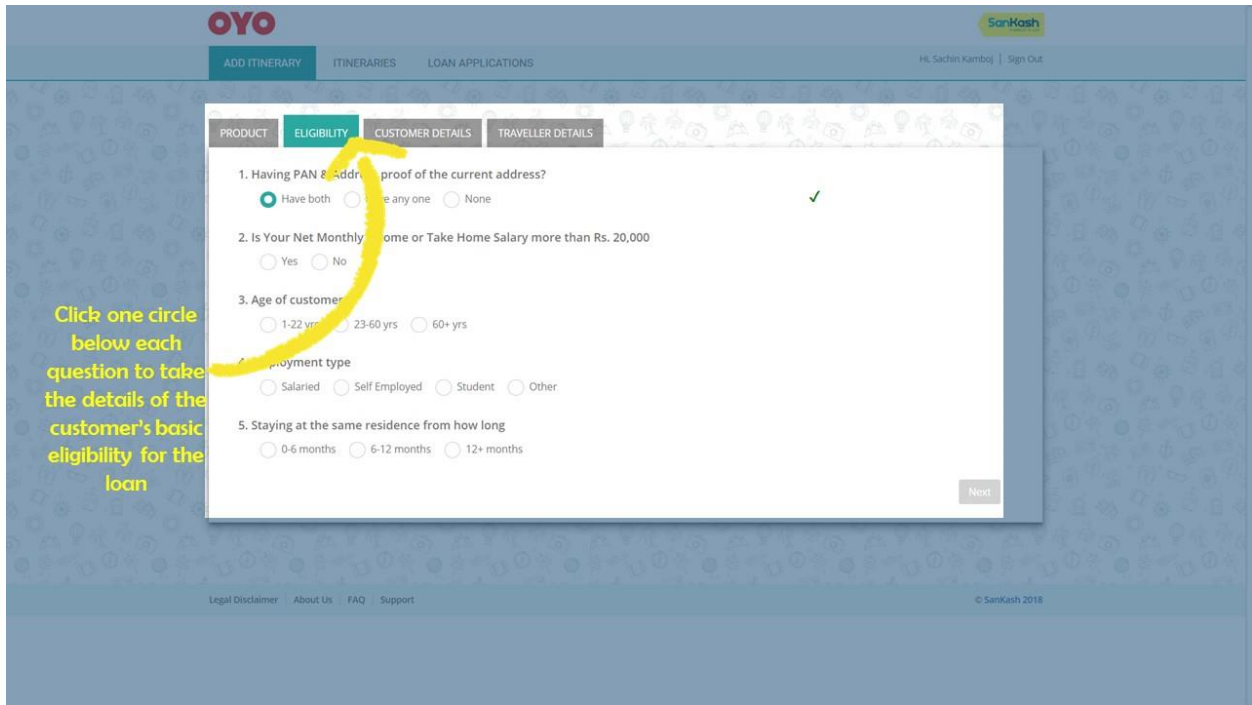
OYO

SanKash

ADD ITINERARY ITINERARIES LOAN APPLICATIONS

Hi, Sachin Kamboj | Sign Out

PRODUCT ELIGIBILITY CUSTOMER DETAILS TRAVELLER DETAILS

1. Having PAN & Addr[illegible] proof of the current address?

Have both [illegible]e any one None

✓

2. Is Your Net Monthly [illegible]ome or Take Home Salary more than Rs. 20,000

Yes No

3. Age of customer

1-22 yr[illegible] 23-60 yrs 60+ yrs

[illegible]ployment type

Salaried Self Employed Student Other

5. Staying at the same residence from how long

0-6 months 6-12 months 12+ months

Next

Click one circle below each question to take the details of the customer's basic eligibility for the loan

Legal Disclaimer | About Us | FAQ | Support

© SanKash 2018